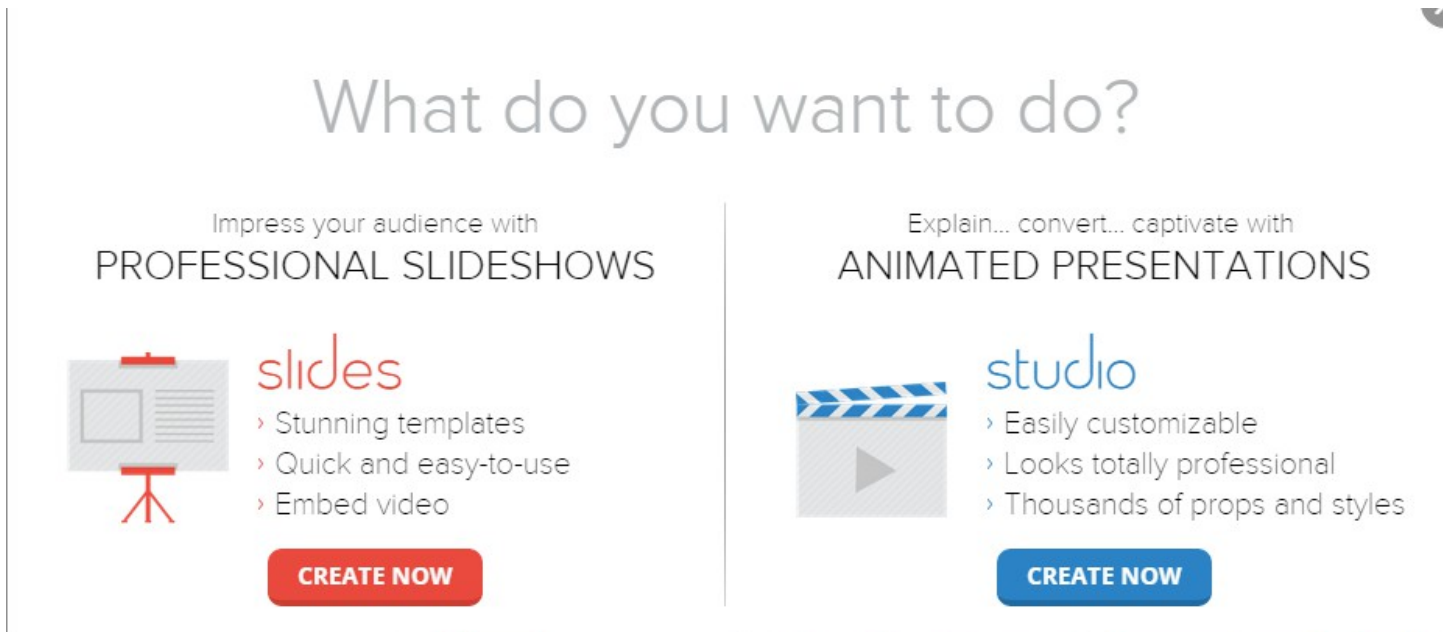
What do you want to do?

Impress your audience with
PROFESSIONAL SLIDESHOWS

slides
› Stunning templates
› Quick and easy-to-use
› Embed video

CREATE NOW

Explain... convert... captivate with
ANIMATED PRESENTATIONS

studio
› Easily customizable
› Looks totally professional
› Thousands of props and styles

CREATE NOW